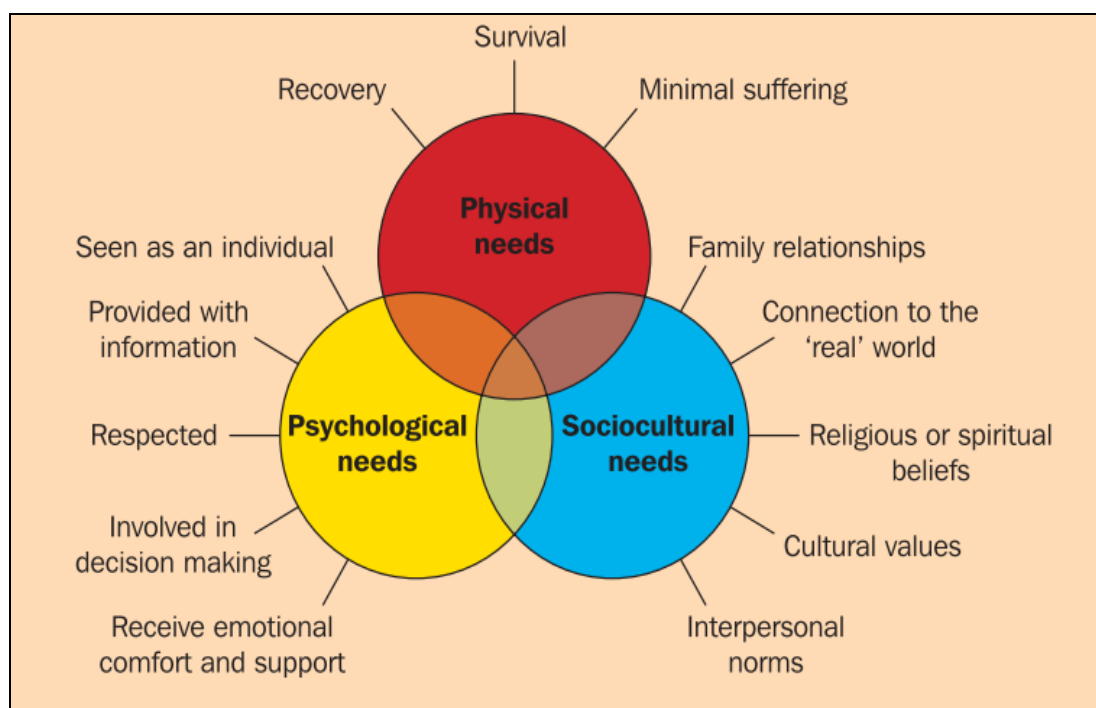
Survival

Recovery

Minimal suffering

Physical needs

Seen as an individual

Family relationships

Provided with information

Connection to the 'real' world

Respected

Psychological needs

Sociocultural needs

Religious or spiritual beliefs

Involved in decision making

Cultural values

Receive emotional comfort and support

Interpersonal norms